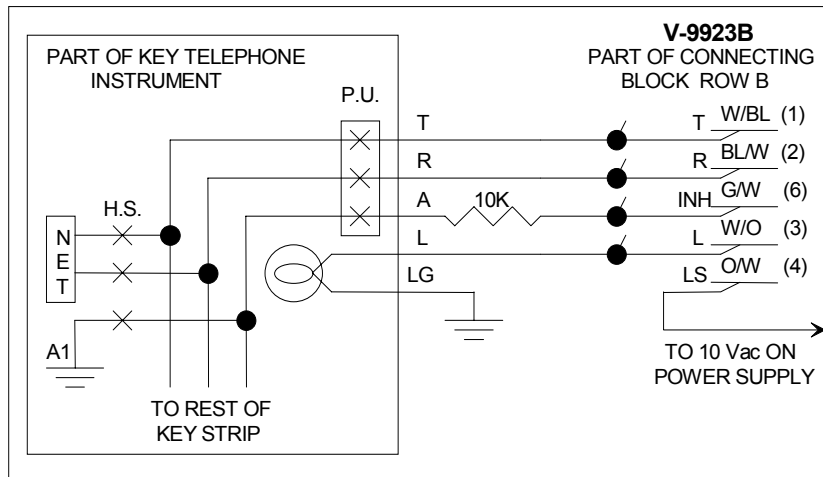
PART OF KEY TELEPHONE INSTRUMENT

V-9923B
PART OF CONNECTING BLOCK ROW B

P.U.

T
R
A
L
LG

10K

H.S.

N
E
T

A1

T W/BL (1)
R BL/W (2)
INH G/W (6)
L W/O (3)
LS O/W (4)

TO 10 Vac ON POWER SUPPLY

TO REST OF KEY STRIP